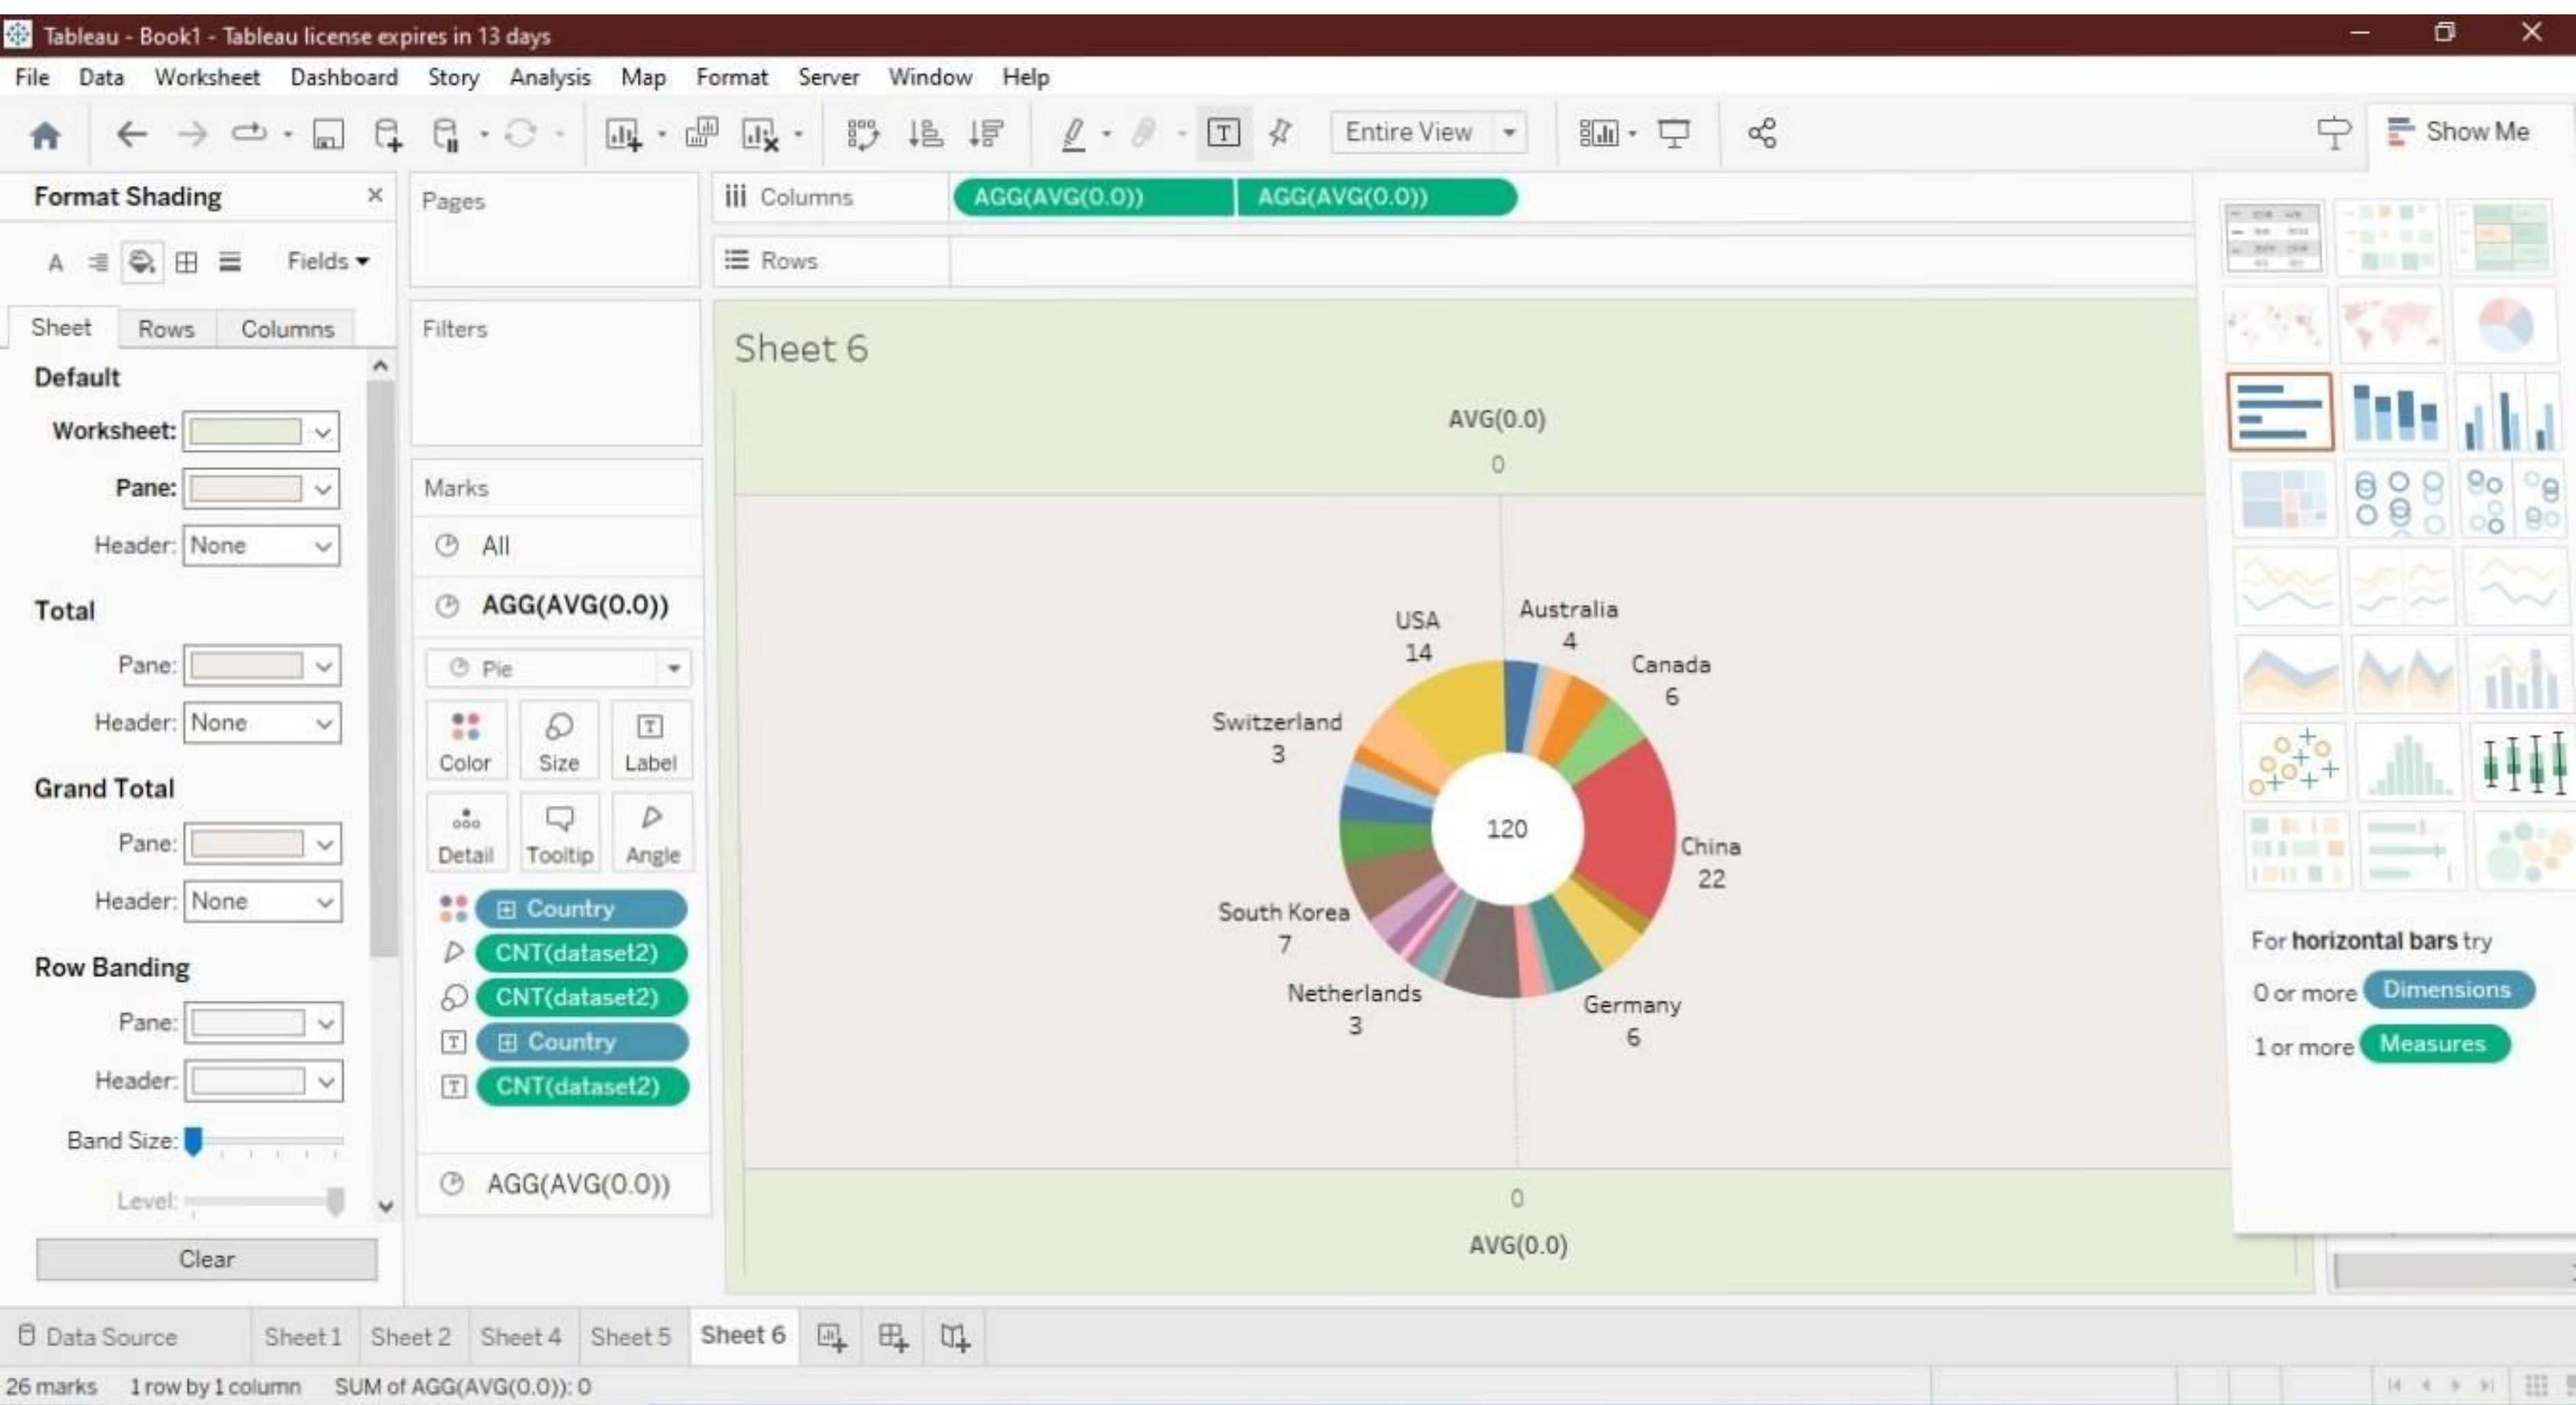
Tableau - Book1 - Tableau license expires in 13 days

File Data Worksheet Dashboard Story Analysis Map Format Server Window Help

Entire View

Show Me

Format Shading ×

A Fields

Sheet Rows Columns

Default

Worksheet:

Pane:

Header: None

Total

Pane:

Header: None

Grand Total

Pane:

Header: None

Row Banding

Pane:

Header:

Band Size:

Level:

Clear

Pages

Filters

Marks

All

AGG(AVG(0.0))

Pie

Color Size Label

Detail Tooltip Angle

Country

CNT(dataset2)

CNT(dataset2)

Country

CNT(dataset2)

AGG(AVG(0.0))

Columns AGG(AVG(0.0)) AGG(AVG(0.0))

Rows

Sheet 6

AVG(0.0)

0

USA
14

Australia
4

Canada
6

Switzerland
3

120

China
22

South Korea
7

Netherlands
3

Germany
6

0

AVG(0.0)

For **horizontal bars** try

0 or more Dimensions

1 or more Measures

Data Source Sheet 1 Sheet 2 Sheet 4 Sheet 5 Sheet 6

26 marks 1 row by 1 column SUM of AGG(AVG(0.0)): 0